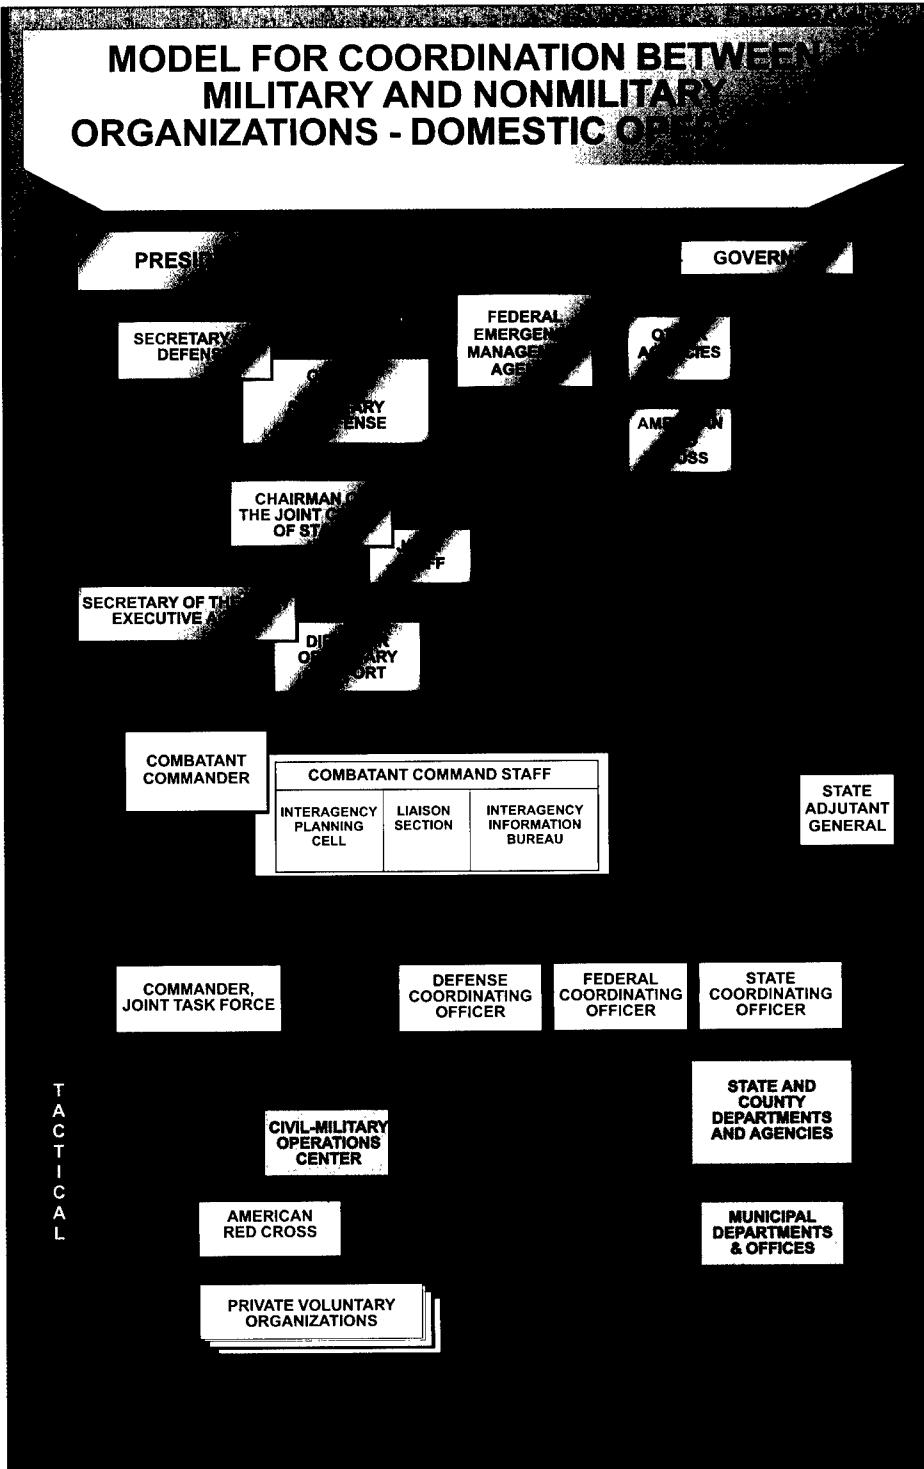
MODEL FOR COORDINATION BETWEEN MILITARY AND NONMILITARY ORGANIZATIONS - DOMESTIC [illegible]

PRES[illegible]

GOVER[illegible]

SECRETARY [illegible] DEFEN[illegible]

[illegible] ARY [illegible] ENSE

FEDERAL EMERGEN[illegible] MANAGE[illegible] AGE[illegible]

O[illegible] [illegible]IES

AME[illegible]N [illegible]OSS

CHAIRMAN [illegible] THE JOINT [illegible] OF ST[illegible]

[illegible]F

SECRETARY OF TH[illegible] EXECUTIVE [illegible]

DI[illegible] O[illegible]ARY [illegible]ORT

COMBATANT COMMANDER

| COMBATANT COMMAND STAFF | | |
|---|---|---|
| INTERAGENCY PLANNING CELL | LIAISON SECTION | INTERAGENCY INFORMATION BUREAU |

STATE ADJUTANT GENERAL

COMMANDER, JOINT TASK FORCE

DEFENSE COORDINATING OFFICER

FEDERAL COORDINATING OFFICER

STATE COORDINATING OFFICER

T A C T I C A L

STATE AND COUNTY DEPARTMENTS AND AGENCIES

CIVIL-MILITARY OPERATIONS CENTER

AMERICAN RED CROSS

MUNICIPAL DEPARTMENTS & OFFICES

PRIVATE VOLUNTARY ORGANIZATIONS